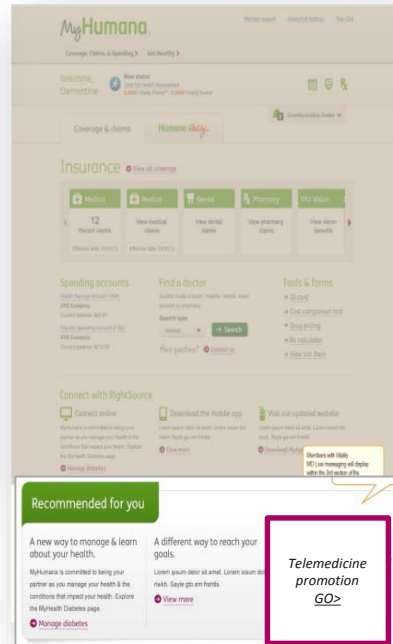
MyHumana

Coverage, Claims, & Spending › Get Healthy ›

Welcome, Clementine

Insurance View all coverage

Medical

12 Recent claims

Medical

View medical claims

Dental

View dental claims

Pharmacy

View pharmacy claims

Vision

View vision benefits

Spending accounts

Find a doctor

Tools & forms

Connect with RightSource

Connect online

Download the mobile app

Visit our updated website

Recommended for you

A new way to manage & learn about your health.

MyHumana is committed to being your partner as you manage your health & the conditions that impact your health. Explore the MyHealth Diabetes page.

Manage diabetes

A different way to reach your goals.

Lorem ipsum dolor sit amet. Lorem ipsum dolor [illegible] nwkh. Sayle glo em frnthis.

View more

Telemedicine promotion GO>